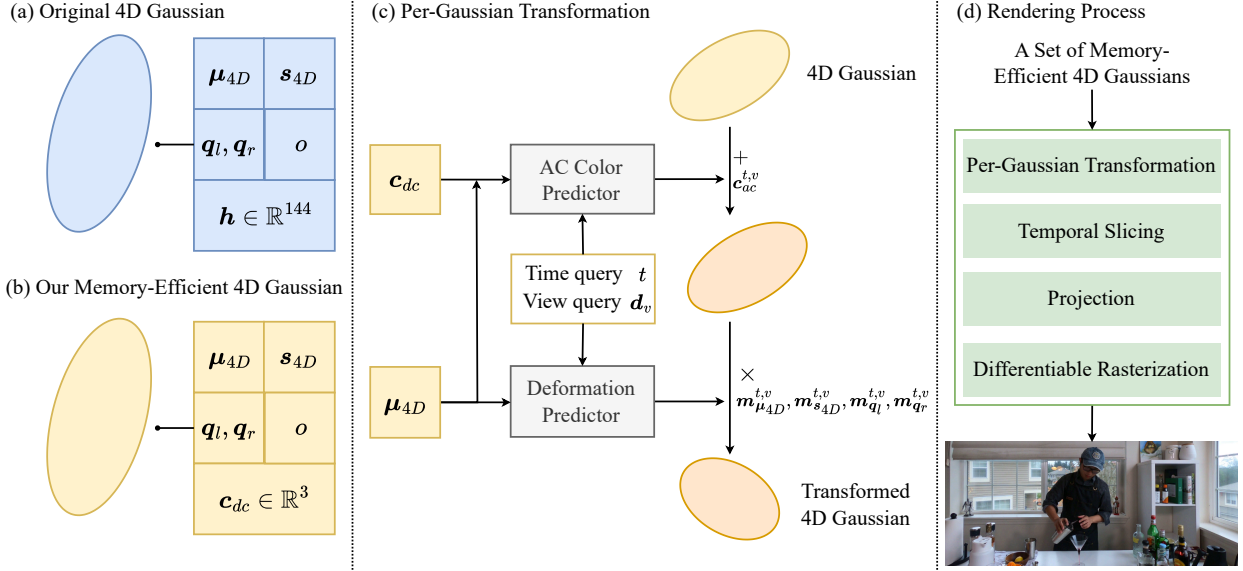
(a) Original 4D Gaussian

$\boldsymbol{\mu}_{4D}$ | $\boldsymbol{s}_{4D}$

$\boldsymbol{q}_l, \boldsymbol{q}_r$ | $o$

$\boldsymbol{h} \in \mathbb{R}^{144}$

(b) Our Memory-Efficient 4D Gaussian

$\boldsymbol{\mu}_{4D}$ | $\boldsymbol{s}_{4D}$

$\boldsymbol{q}_l, \boldsymbol{q}_r$ | $o$

$\boldsymbol{c}_{dc} \in \mathbb{R}^3$

(c) Per-Gaussian Transformation

4D Gaussian

$\boldsymbol{c}_{dc}$

AC Color Predictor

$+$
$\boldsymbol{c}_{ac}^{t,v}$

Time query $t$
View query $\boldsymbol{d}_v$

$\boldsymbol{\mu}_{4D}$

Deformation Predictor

$\times$
$\boldsymbol{m}_{\boldsymbol{\mu}_{4D}}^{t,v}, \boldsymbol{m}_{\boldsymbol{s}_{4D}}^{t,v}, \boldsymbol{m}_{\boldsymbol{q}_l}^{t,v}, \boldsymbol{m}_{\boldsymbol{q}_r}^{t,v}$

Transformed 4D Gaussian

(d) Rendering Process

A Set of Memory-Efficient 4D Gaussians

Per-Gaussian Transformation

Temporal Slicing

Projection

Differentiable Rasterization